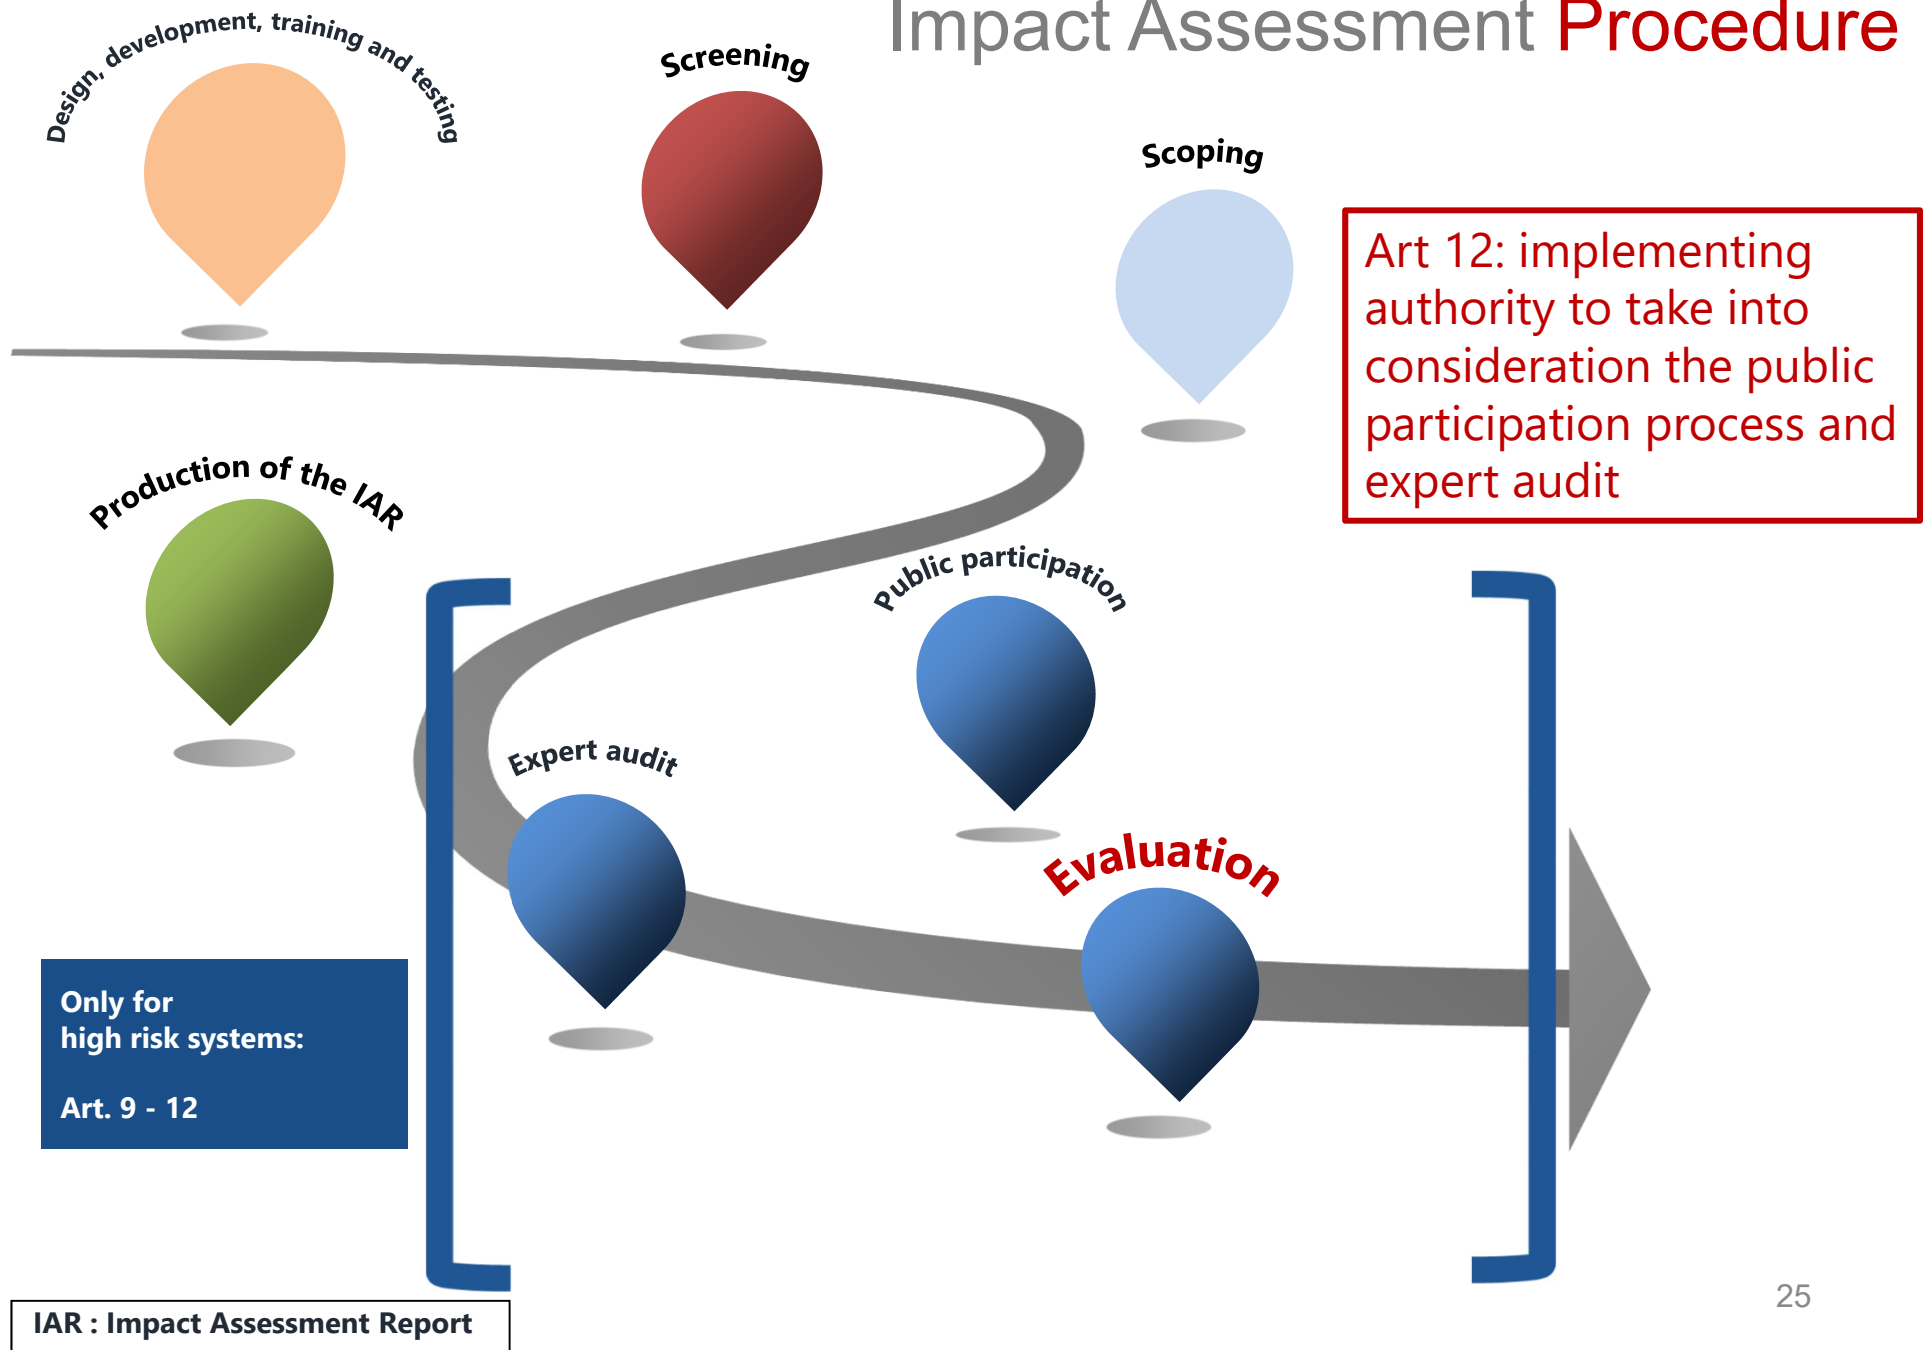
Impact Assessment Procedure

Design, development, training and testing

Screening

Scoping

Art 12: implementing authority to take into consideration the public participation process and expert audit

Production of the IAR

Public participation

Expert audit

Evaluation

Only for
high risk systems:

Art. 9 - 12

IAR : Impact Assessment Report

25